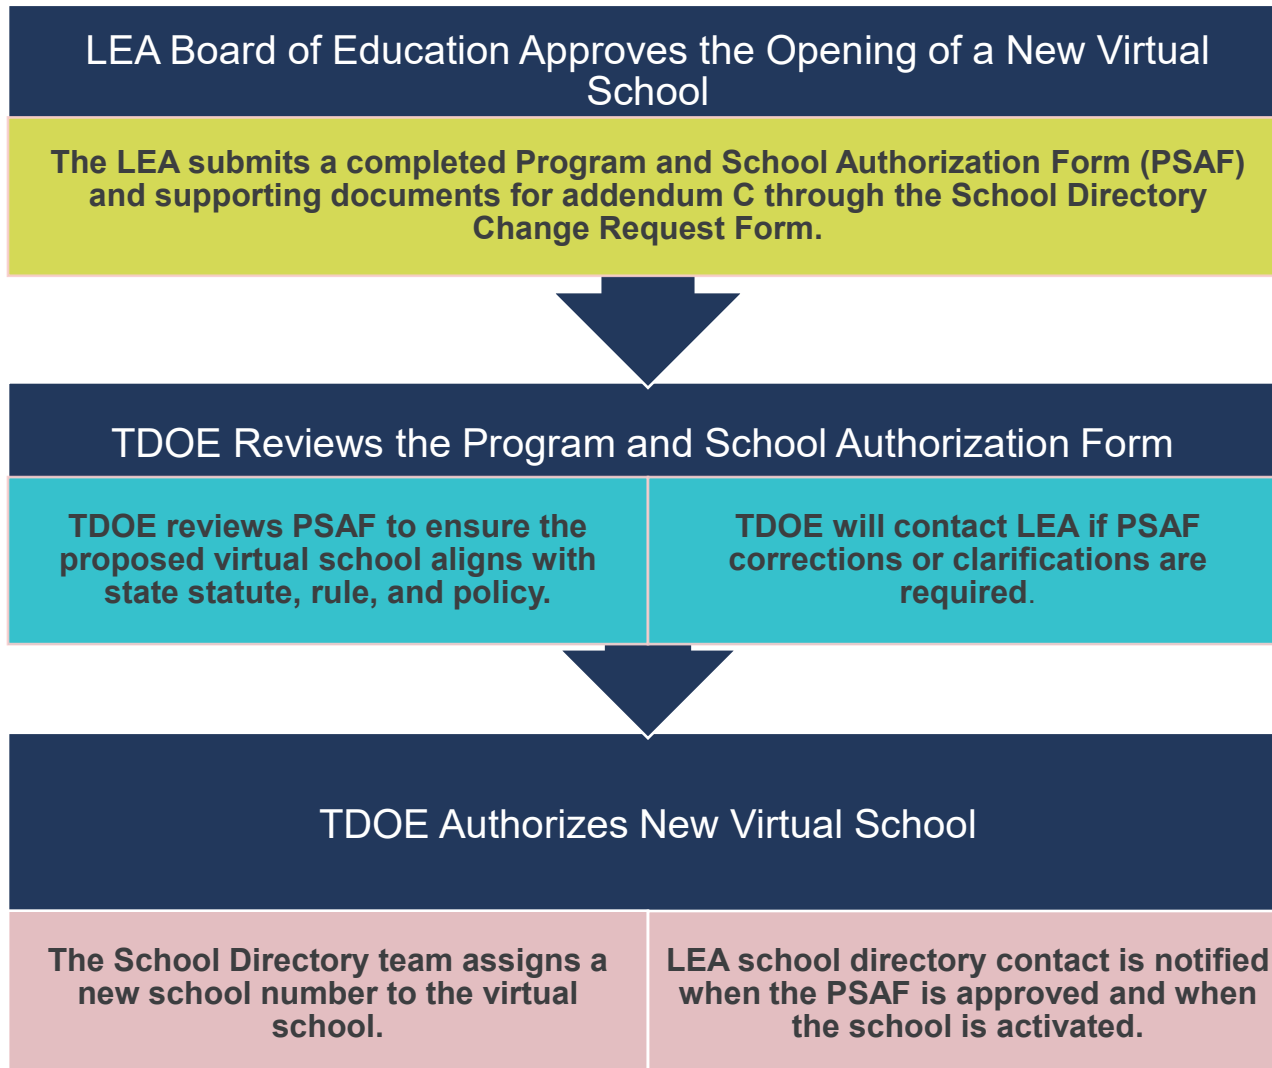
LEA Board of Education Approves the Opening of a New Virtual School

The LEA submits a completed Program and School Authorization Form (PSAF) and supporting documents for addendum C through the School Directory Change Request Form.

TDOE Reviews the Program and School Authorization Form

TDOE reviews PSAF to ensure the proposed virtual school aligns with state statute, rule, and policy.

TDOE will contact LEA if PSAF corrections or clarifications are required.

TDOE Authorizes New Virtual School

The School Directory team assigns a new school number to the virtual school.

LEA school directory contact is notified when the PSAF is approved and when the school is activated.